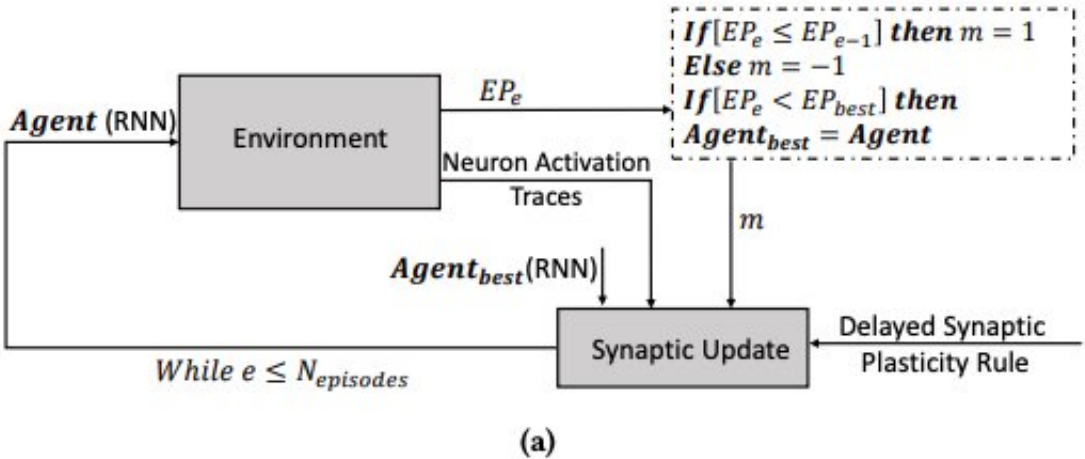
$\boldsymbol{If}[EP_e \leq EP_{e-1}]$ $\boldsymbol{then}$ $m = 1$
$\boldsymbol{Else}$ $m = -1$
$\boldsymbol{If}[EP_e < EP_{best}]$ $\boldsymbol{then}$
$\boldsymbol{Agent_{best} = Agent}$

$\boldsymbol{Agent}$ (RNN)

Environment

$EP_e$

Neuron Activation Traces

$m$

$\boldsymbol{Agent_{best}}$(RNN)

Synaptic Update

Delayed Synaptic Plasticity Rule

$While\ e \leq N_{episodes}$

(a)